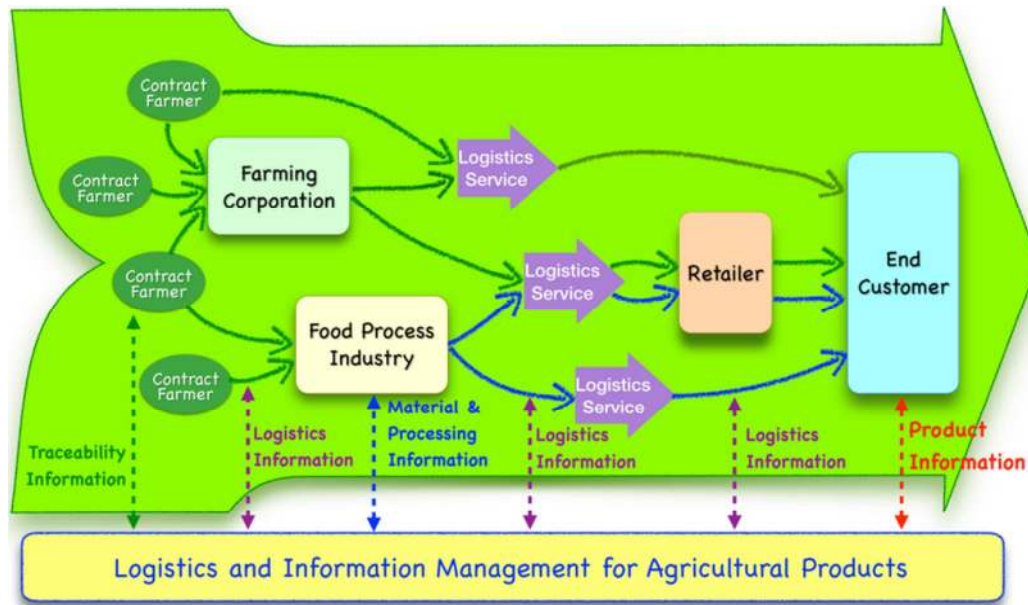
Contract Farmer

Contract Farmer

Contract Farmer

Contract Farmer

Farming Corporation

Logistics Service

Logistics Service

Retailer

End Customer

Food Process Industry

Logistics Service

Traceability Information

Logistics Information

Material & Processing Information

Logistics Information

Logistics Information

Product Information

Logistics and Information Management for Agricultural Products